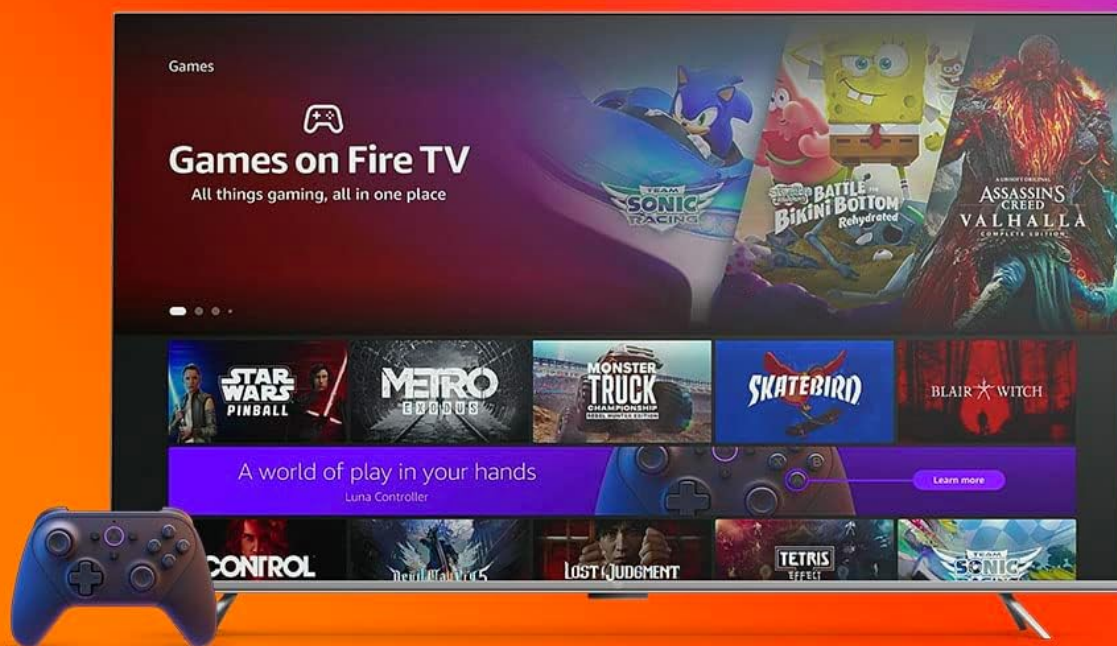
Games

Games on Fire TV
All things gaming, all in one place

TEAM SONIC RACING

SpongeBob SquarePants BATTLE FOR BIKINI BOTTOM Rehydrated

A UBISOFT ORIGINAL
ASSASSIN'S CREED
VALHALLA
COMPLETE EDITION

STAR WARS PINBALL

METRO EXODUS

MONSTER TRUCK CHAMPIONSHIP
REBEL HUNTER EDITION

SKATEBIRD

BLAIR WITCH

A world of play in your hands
Luna Controller

Learn more

CONTROL

Devil May Cry 5

LOST JUDGMENT

TETRIS EFFECT

TEAM SONIC